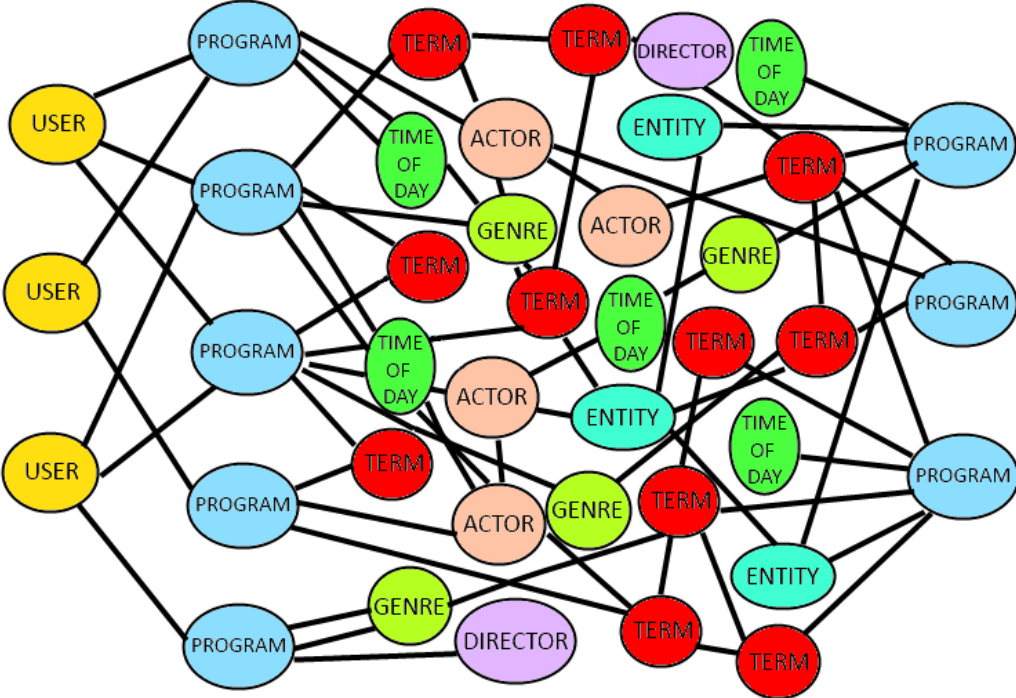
PROGRAM
TERM
TERM
DIRECTOR
TIME OF DAY
USER
ENTITY
PROGRAM
TIME OF DAY
ACTOR
TERM
PROGRAM
ACTOR
GENRE
USER
TERM
GENRE
PROGRAM
TERM
TIME OF DAY
PROGRAM
TIME OF DAY
TERM
TERM
ACTOR
ENTITY
TIME OF DAY
USER
TERM
PROGRAM
PROGRAM
GENRE
TERM
ACTOR
ENTITY
GENRE
PROGRAM
DIRECTOR
TERM
TERM